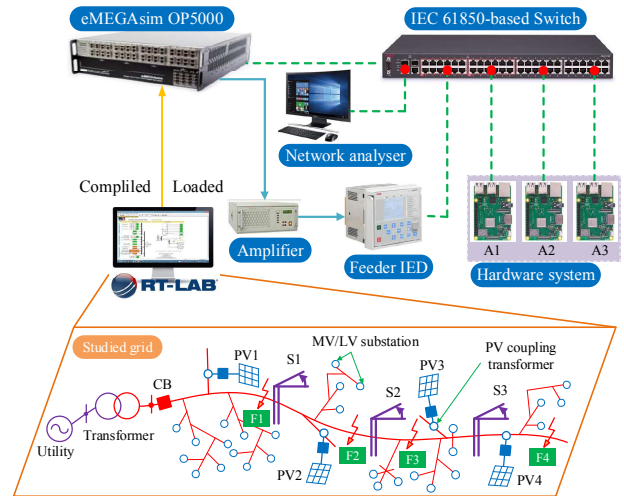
eMEGAsim OP5000

IEC 61850-based Switch

Network analyser

Compiled

Loaded

Amplifier

Feeder IED

A1

A2

A3

Hardware system

RT-LAB

Studied grid

MV/LV substation

PV coupling transformer

PV1

S1

PV3

CB

S2

S3

F1

Transformer

Utility

PV2

F2

F3

F4

PV4